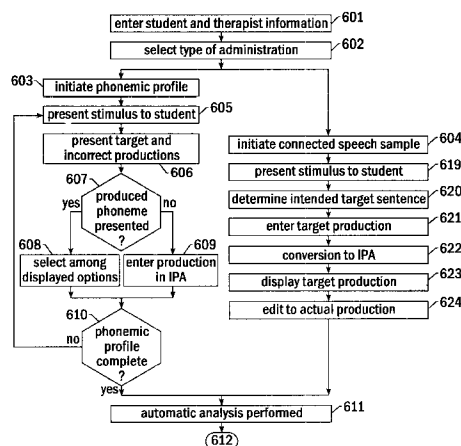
enter student and therapist information 601
select type of administration 602
603 initiate phonemic profile
present stimulus to student 605
present target and incorrect productions 606
607 produced phoneme presented ?
yes
no
608 select among displayed options
609 enter production in IPA
610 phonemic profile complete ?
no
yes
initiate connected speech sample 604
present stimulus to student 619
determine intended target sentence 620
enter target production 621
conversion to IPA 622
display target production 623
edit to actual production 624
automatic analysis performed 611
612